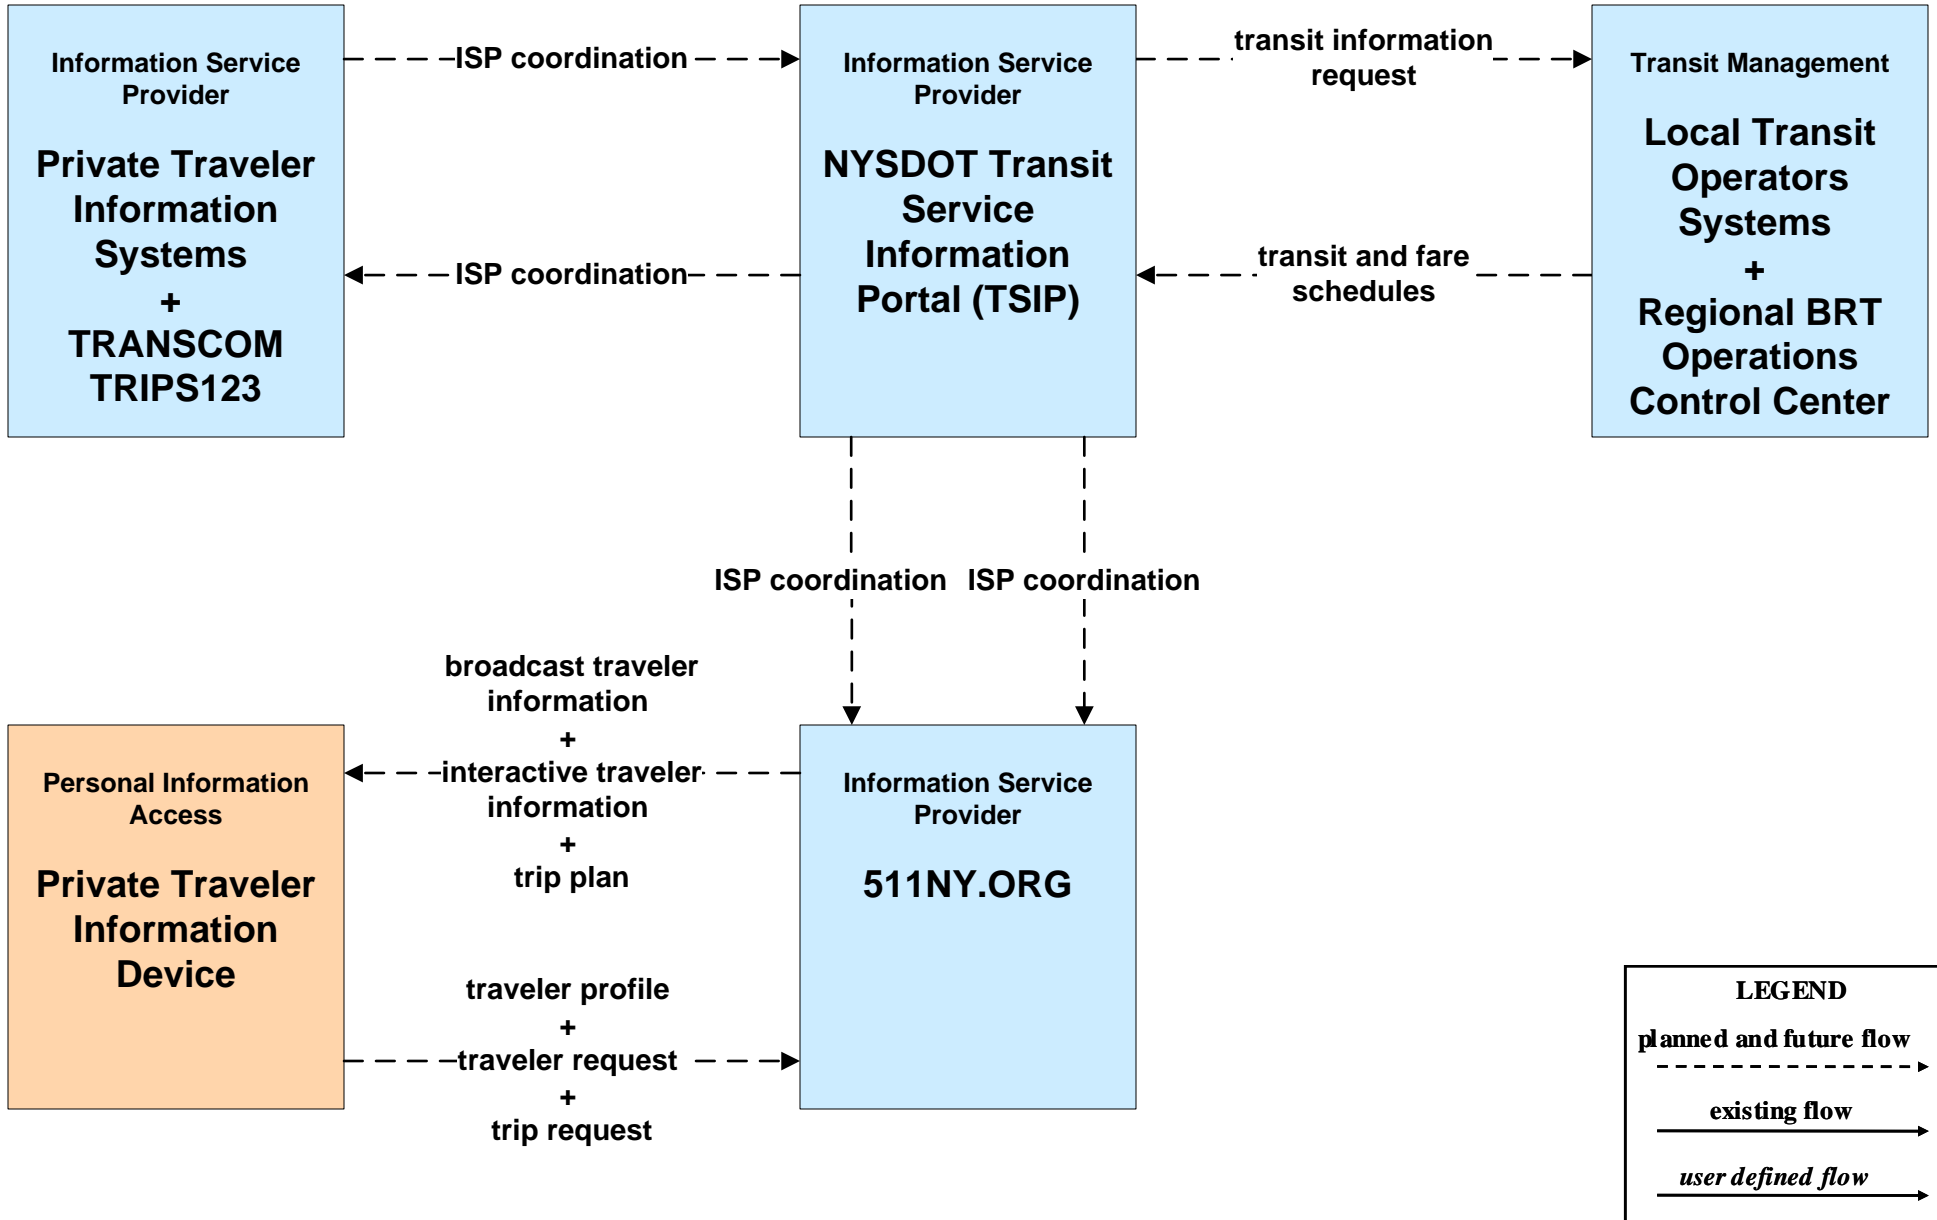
Information Service Provider

Private Traveler Information Systems
+
TRANSCOM TRIPS123

ISP coordination

ISP coordination

Information Service Provider

NYSDOT Transit Service Information Portal (TSIP)

transit information request

transit and fare schedules

Transit Management

Local Transit Operators Systems
+
Regional BRT Operations Control Center

ISP coordination

ISP coordination

broadcast traveler information
+
interactive traveler information
+
trip plan

Personal Information Access

Private Traveler Information Device

Information Service Provider

511NY.ORG

traveler profile
+
traveler request
+
trip request

LEGEND
planned and future flow
existing flow
user defined flow